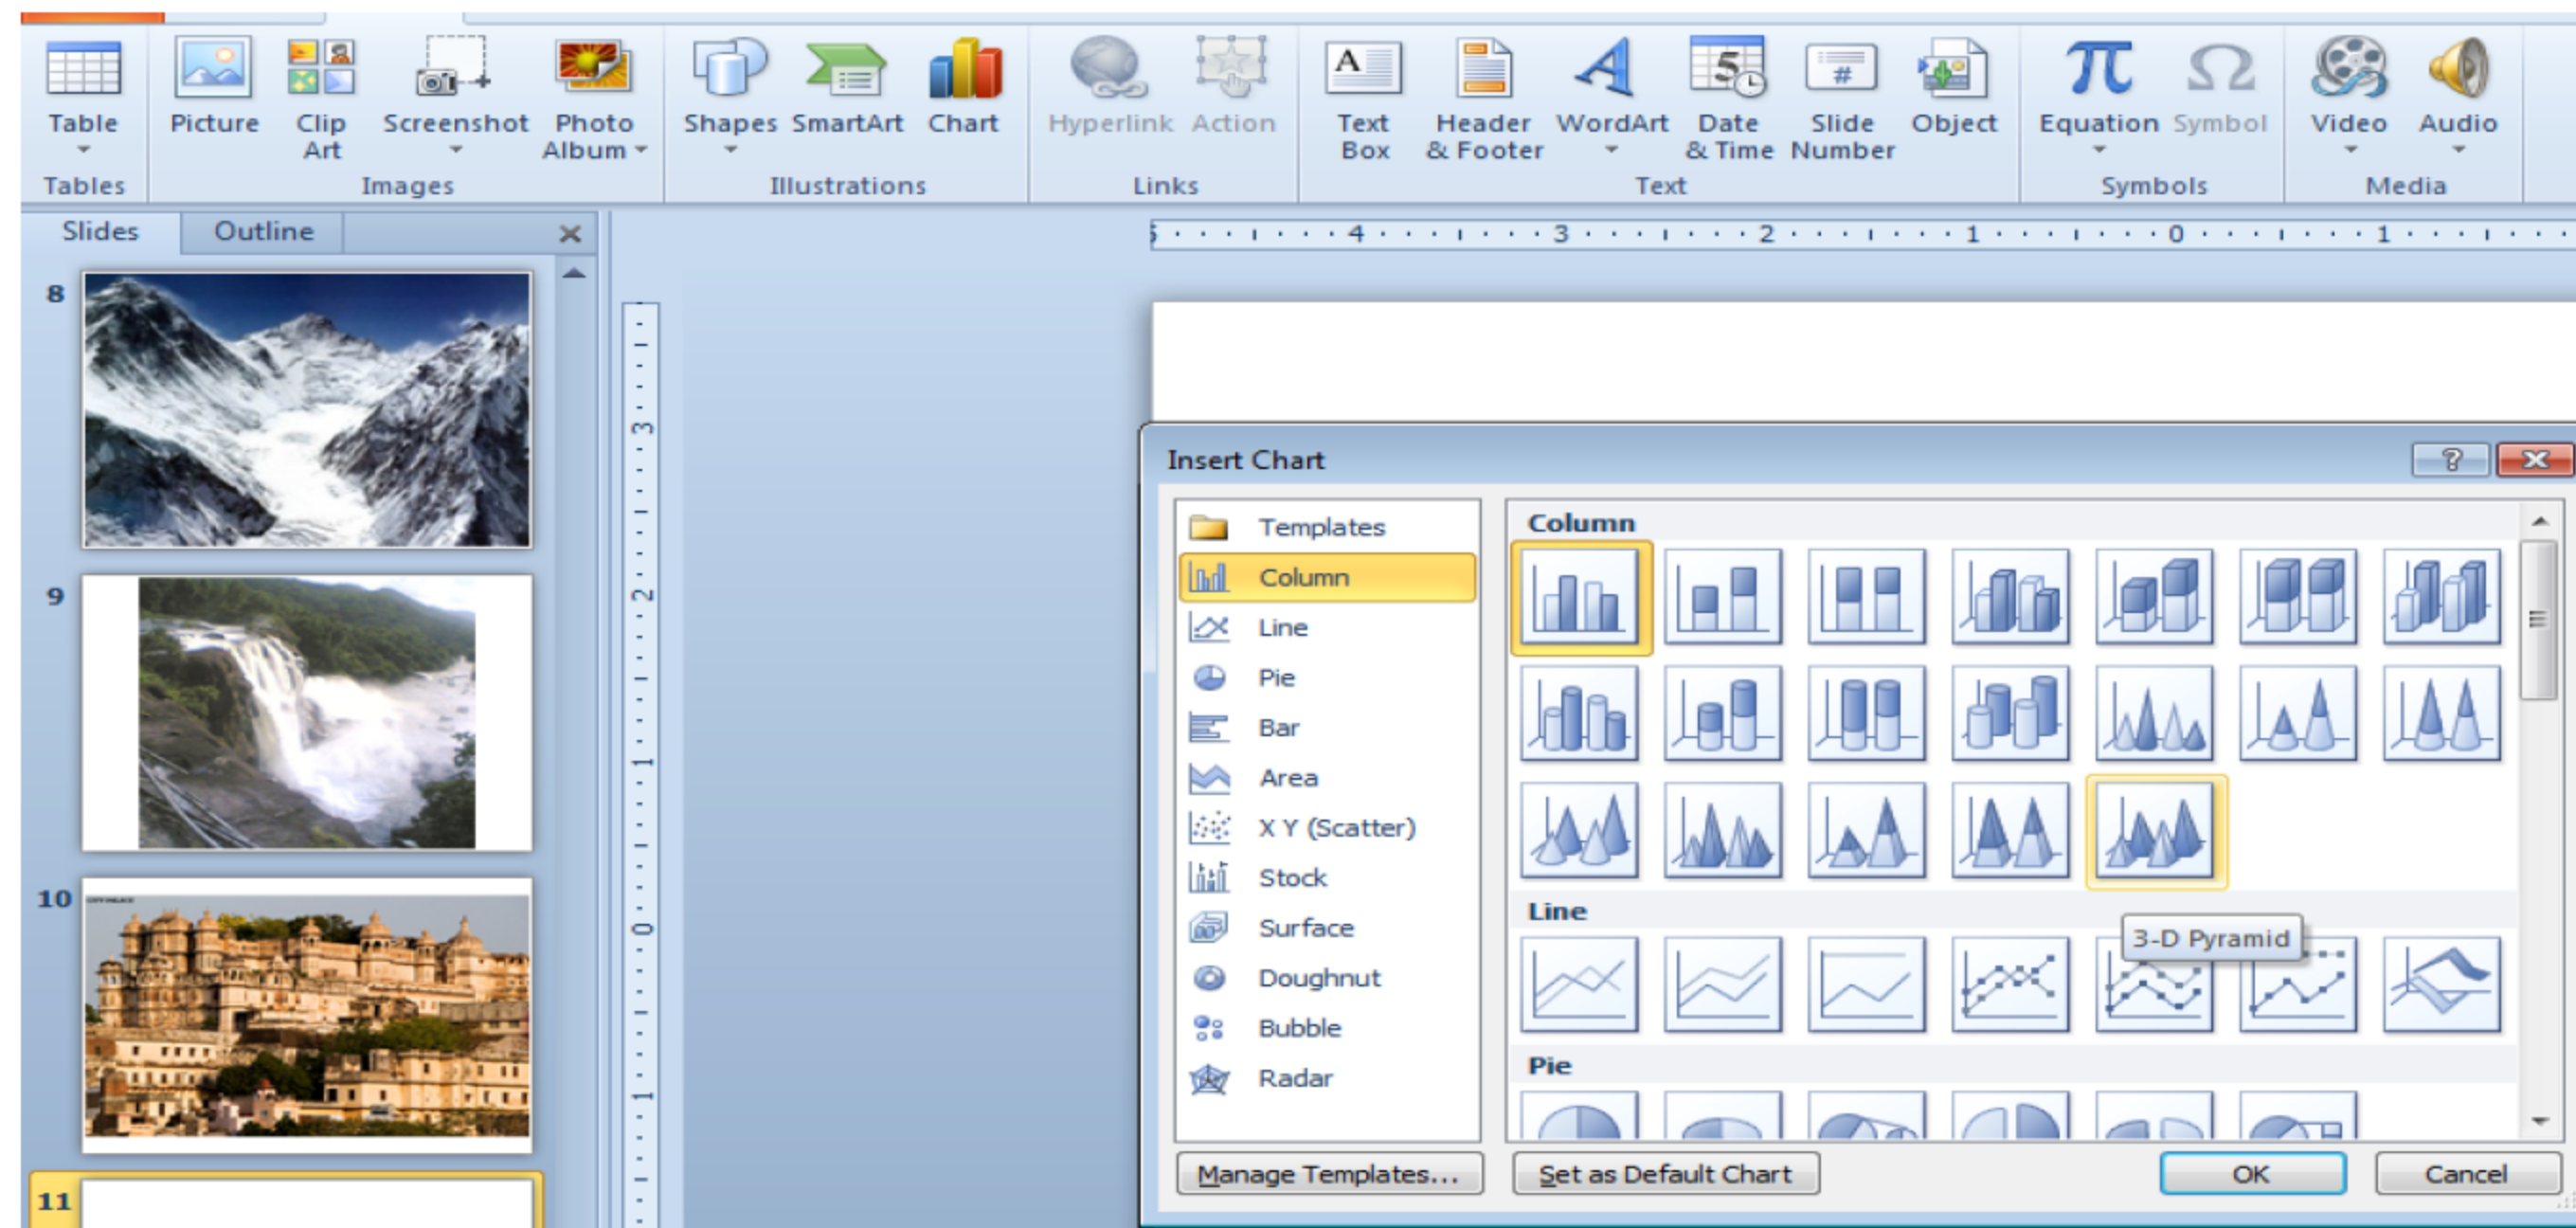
Table
Tables
Picture
Clip Art
Screenshot
Photo Album
Images
Shapes
SmartArt
Chart
Illustrations
Hyperlink
Action
Links
Text Box
Header & Footer
WordArt
Date & Time
Slide Number
Object
Text
Equation
Symbol
Symbols
Video
Audio
Media

Slides
Outline
×

8
9
10
11

Insert Chart
?
×

Templates
Column
Line
Pie
Bar
Area
X Y (Scatter)
Stock
Surface
Doughnut
Bubble
Radar

Column
Line
3-D Pyramid
Pie

Manage Templates...
Set as Default Chart
OK
Cancel